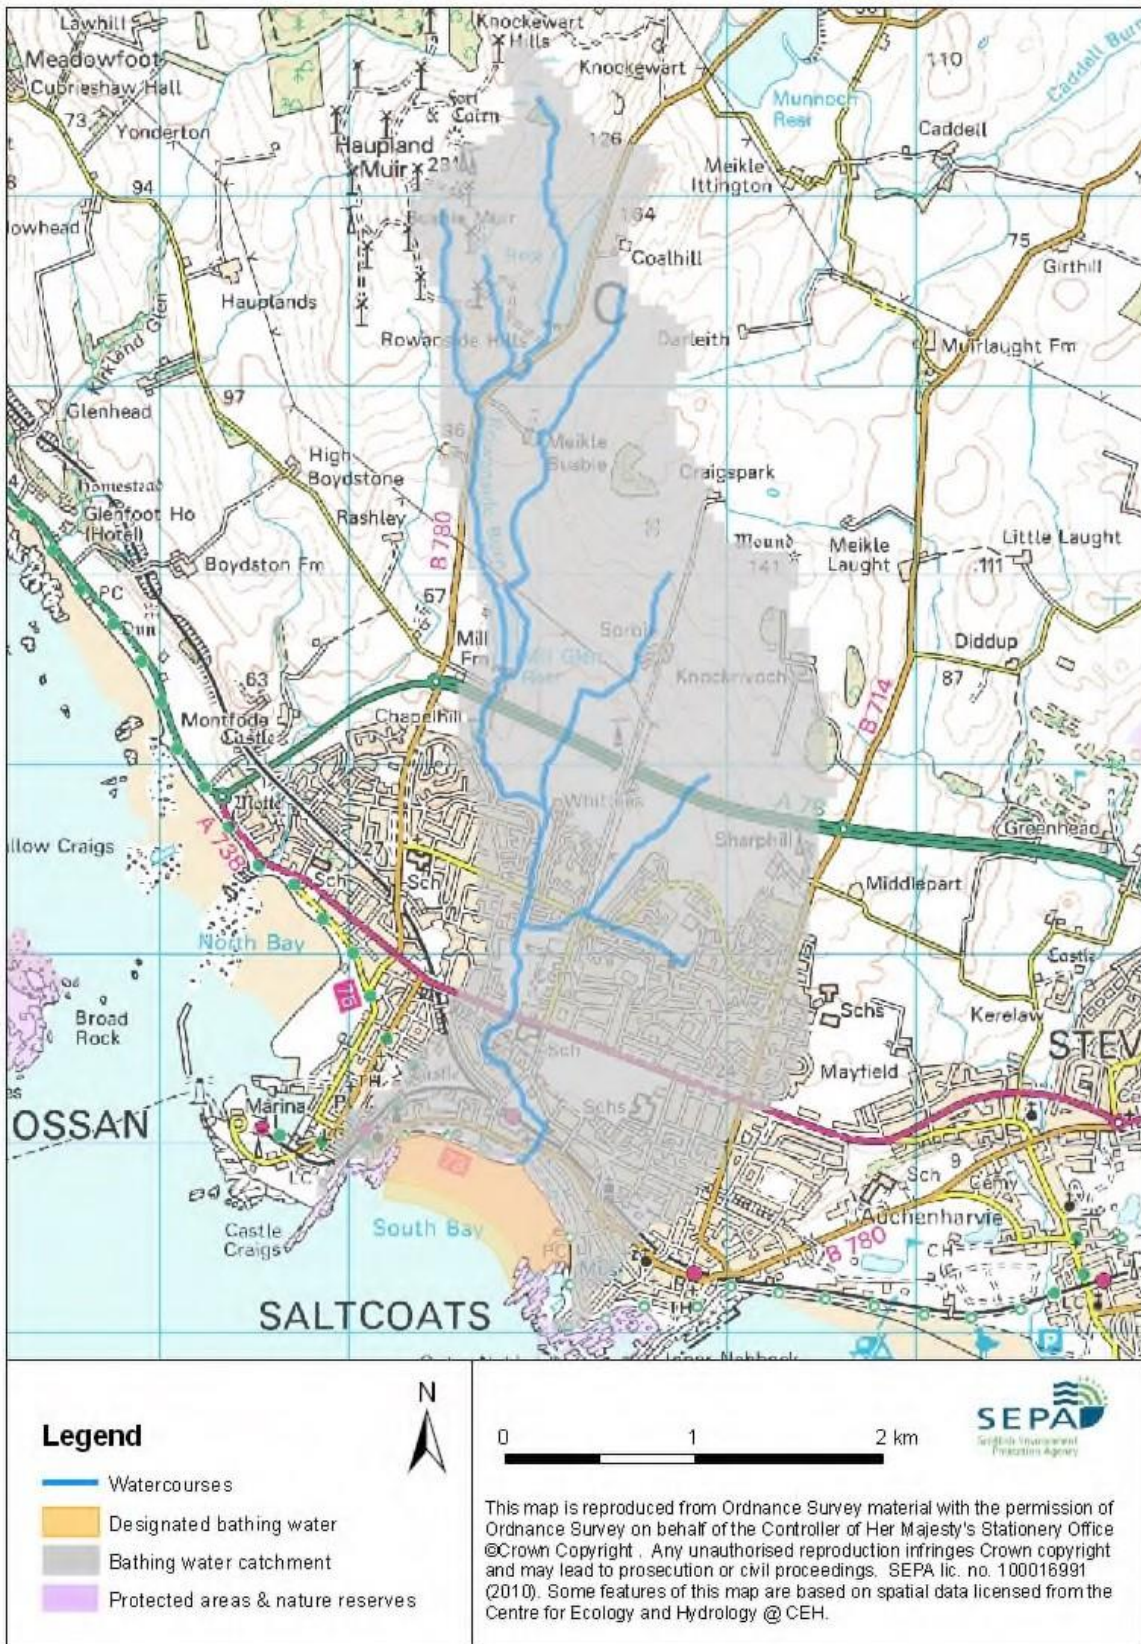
Lawhill
Meadowfoot
Cubrieshaw Hall
73
Yonderton
94
lowhead
Knockewart Hills
Knockewart
Fort & Cairn
Haupland Muir
281
126
Munnoch Resr
110
Caddell
Caddell Burn
Meikle Ittington
164
Coalhill
75
Girthill
Hauplands
Kirkland Glen
Rowanside Hills
Darleith
Muirlaught Fm
97
Glenhead
36
Meikle Busbie
Craigspark
High Boydstone
Homestead
Glenfoot Ho (Hotel)
Rashley
Boydston Fm
PC
Dun
B 780
Mound
141
Meikle Laught
Little Laught
111
67
Mill Fm
Sorbie
Knockrivoch
Diddup
87
B 714
63
Montfode Castle
Chapelhill
Motte
Whitlees
A 78
Sharphill
Greenhead
allow Craigs
A 738
27
Sch
Sch
Middlepart
North Bay
Castle
Broad Rock
75
Schs
Kerelaw
STEV
Sch
24
Mayfield
OSSAN
Marina
Schs
Castle Craigs
South Bay
76
9
Sch
Cemy
Auchenharvie
B 780
CH
PC
TH
SALTCOATS
N
Legend
Watercourses
Designated bathing water
Bathing water catchment
Protected areas & nature reserves
0
1
2 km
SEPA
Scottish Environment Protection Agency
This map is reproduced from Ordnance Survey material with the permission of Ordnance Survey on behalf of the Controller of Her Majesty's Stationery Office ©Crown Copyright . Any unauthorised reproduction infringes Crown copyright and may lead to prosecution or civil proceedings. SEPA lic. no. 100016991 (2010). Some features of this map are based on spatial data licensed from the Centre for Ecology and Hydrology @ CEH.